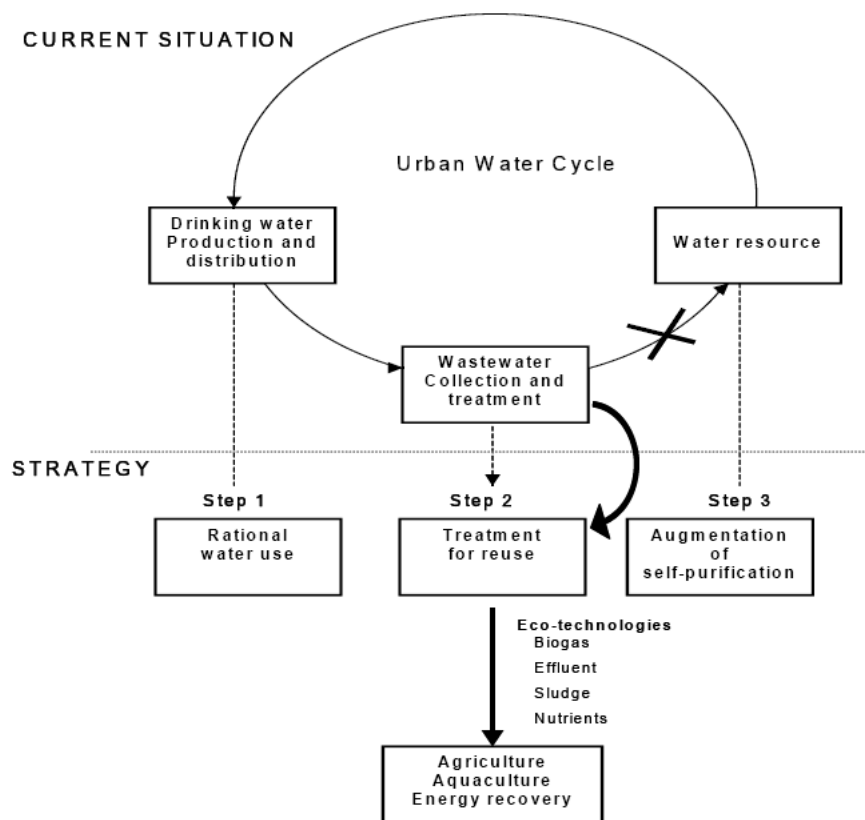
CURRENT SITUATION

Urban Water Cycle

Drinking water Production and distribution

Water resource

Wastewater Collection and treatment

STRATEGY

Step 1

Step 2

Step 3

Rational water use

Treatment for reuse

Augmentation of self-purification

Eco-technologies
Biogas
Effluent
Sludge
Nutrients

Agriculture
Aquaculture
Energy recovery